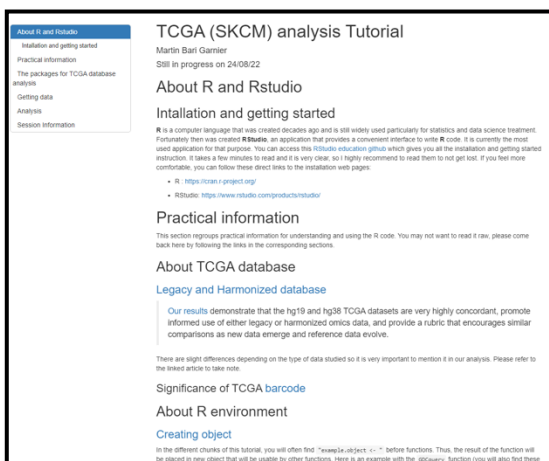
About R and Rstudio
Intallation and getting started
Practical information
The packages for TCGA database analysis
Getting data
Analysis
Session information

TCGA (SKCM) analysis Tutorial

Martin Bari Garnier

Still in progress on 24/08/22

About R and Rstudio

Intallation and getting started

**R** is a computer language that was created decades ago and is still widely used particularly for statistics and data science treatment. Fortunately then was created **RStudio**, an application that provides a convenient interface to write **R** code. It is currently the most used application for that purpose. You can access this RStudio education github which gives you all the installation and getting started instruction. It takes a few minutes to read and it is very clear, so I highly recommend to read them to not get lost. If you feel more comfortable, you can follow these direct links to the installation web pages:

- R : https://cran.r-project.org/
- RStudio: https://www.rstudio.com/products/rstudio/

Practical information

This section regroups practical information for understanding and using the R code. You may not want to read it raw, please come back here by following the links in the corresponding sections.

About TCGA database

Legacy and Harmonized database

Our results demonstrate that the hg19 and hg38 TCGA datasets are very highly concordant, promote informed use of either legacy or harmonized omics data, and provide a rubric that encourages similar comparisons as new data emerge and reference data evolve.

There are slight differences depending on the type of data studied so it is very important to mention it in our analysis. Please refer to the linked article to take note.

Significance of TCGA barcode

About R environment

Creating object

In the different chunks of this tutorial, you will often find "example.object <- " before functions. Thus, the result of the function will be placed in new object that will be usable by other functions. Here is an example with the GDCquery function (you will also find these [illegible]